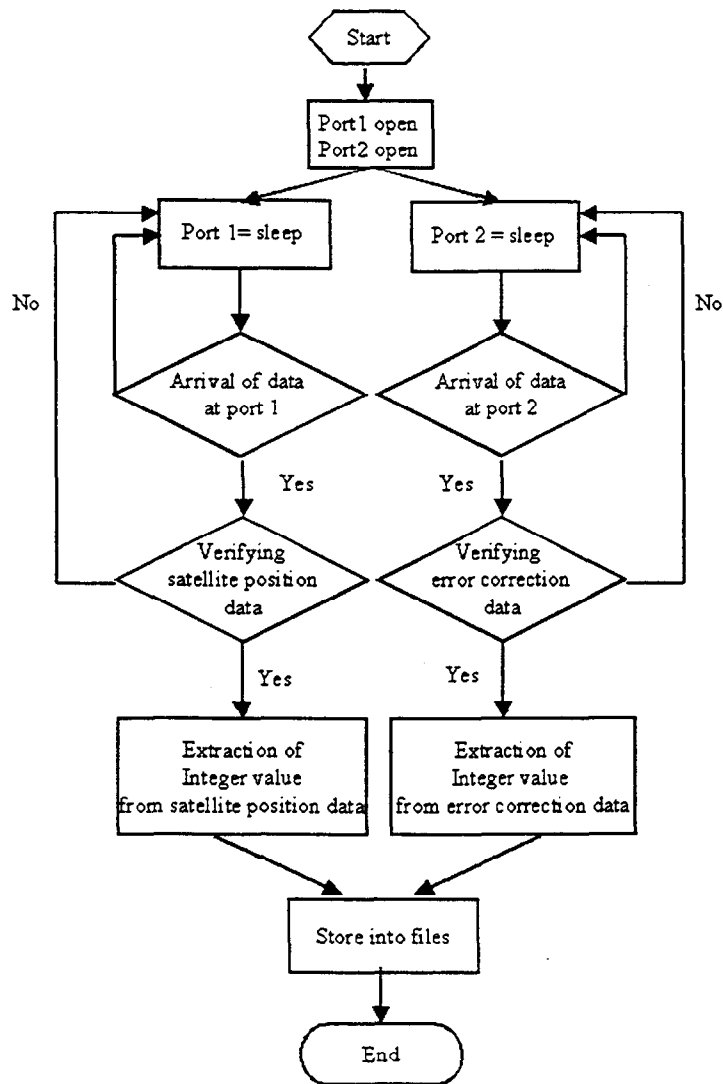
Start

Port1 open
Port2 open

Port 1= sleep

Port 2 = sleep

No

No

Arrival of data at port 1

Arrival of data at port 2

Yes

Yes

Verifying satellite position data

Verifying error correction data

Yes

Yes

Extraction of Integer value from satellite position data

Extraction of Integer value from error correction data

Store into files

End